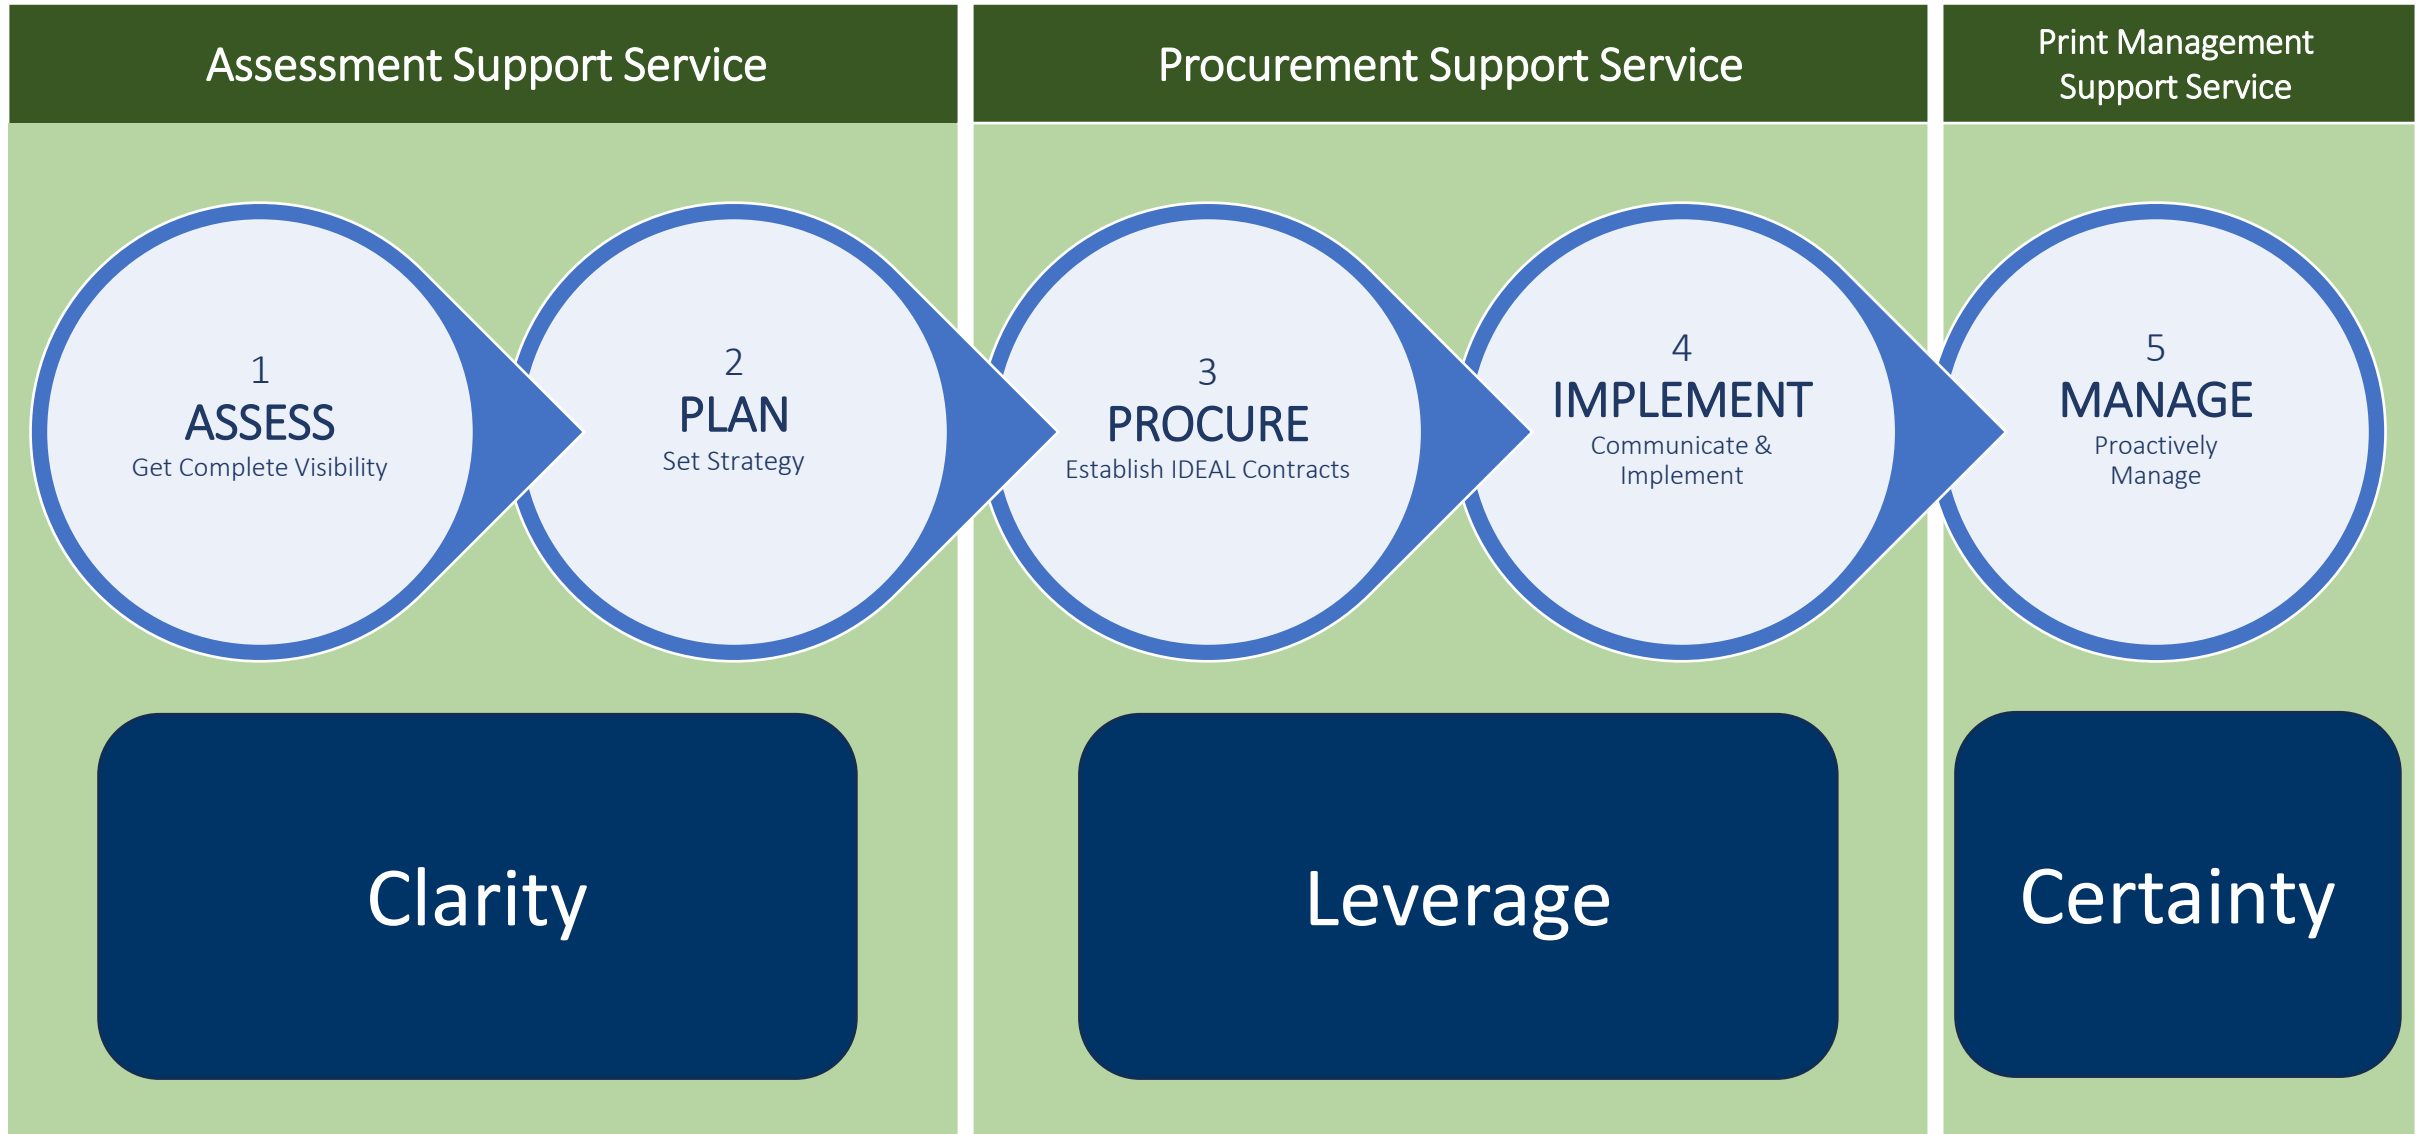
Assessment Support Service

1
ASSESS
Get Complete Visibility

2
PLAN
Set Strategy

Clarity

Procurement Support Service

3
PROCURE
Establish IDEAL Contracts

4
IMPLEMENT
Communicate & Implement

Leverage

Print Management Support Service

5
MANAGE
Proactively Manage

Certainty